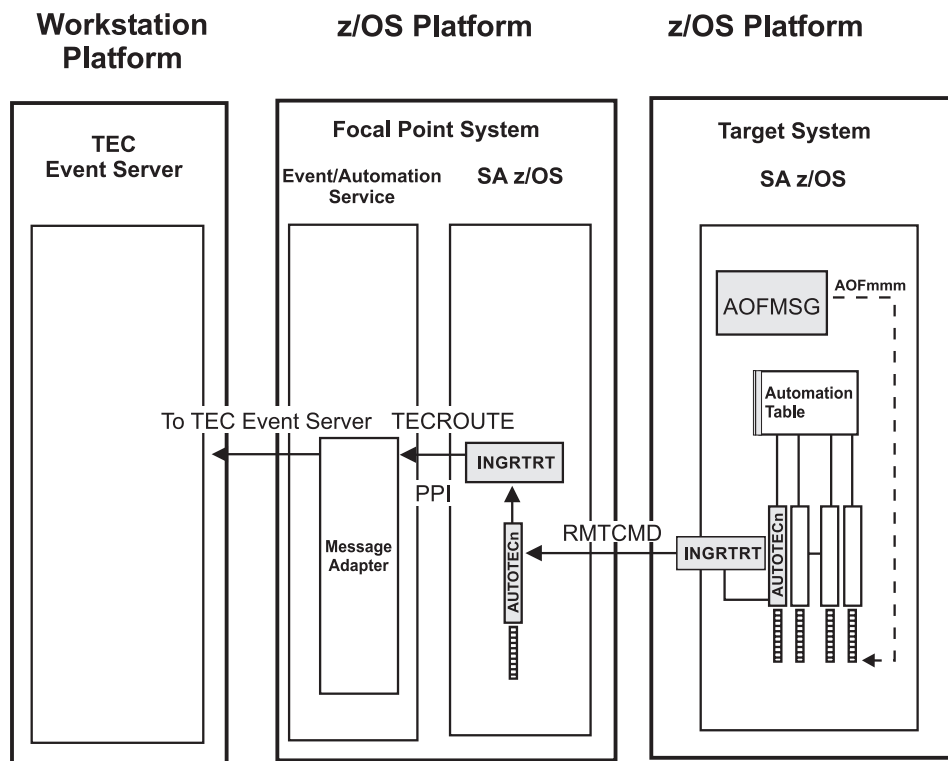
Workstation Platform

z/OS Platform

z/OS Platform

TEC Event Server

Focal Point System

Event/Automation Service

SA z/OS

Target System

SA z/OS

AOFMSG

AOFmmm

Automation Table

To TEC Event Server

TECROUTE

INGRTRT

PPI

Message Adapter

AUTOTECn

RMTCMD

INGRTRT

AUTOTECn